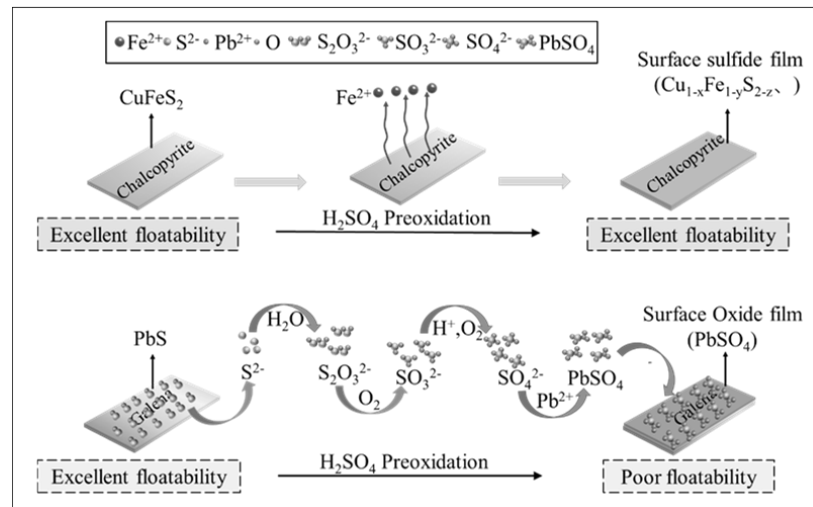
$Fe^{2+}$ $S^{2-}$ $Pb^{2+}$ O $S_2O_3^{2-}$ $SO_3^{2-}$ $SO_4^{2-}$ $PbSO_4$

$CuFeS_2$

Chalcopyrite

$Fe^{2+}$

Chalcopyrite

Surface sulfide film
($Cu_{1-x}Fe_{1-y}S_{2-z}$、)

Chalcopyrite

Excellent floatability

$H_2SO_4$ Preoxidation

Excellent floatability

PbS

Galena

$S^{2-}$

$H_2O$

$S_2O_3^{2-}$

$O_2$

$SO_3^{2-}$

$H^+,O_2$

$SO_4^{2-}$

$Pb^{2+}$

$PbSO_4$

Surface Oxide film
($PbSO_4$)

Galena

Excellent floatability

$H_2SO_4$ Preoxidation

Poor floatability